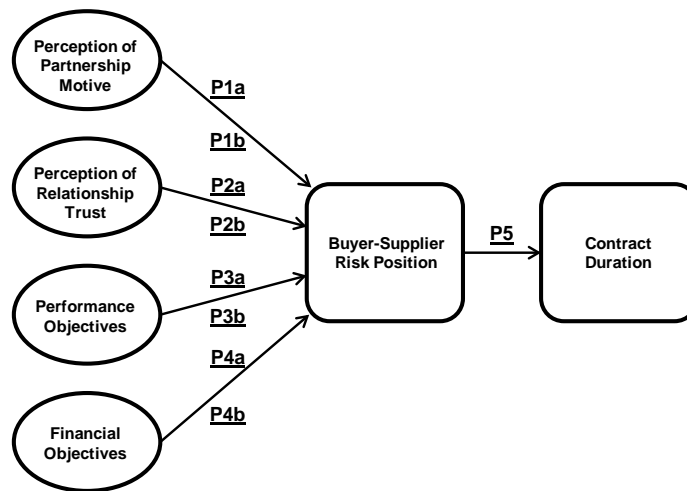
Perception of Partnership Motive

P1a

P1b

Perception of Relationship Trust

P2a

P2b

Performance Objectives

P3a

P3b

P4a

Financial Objectives

P4b

Buyer-Supplier Risk Position

P5

Contract Duration